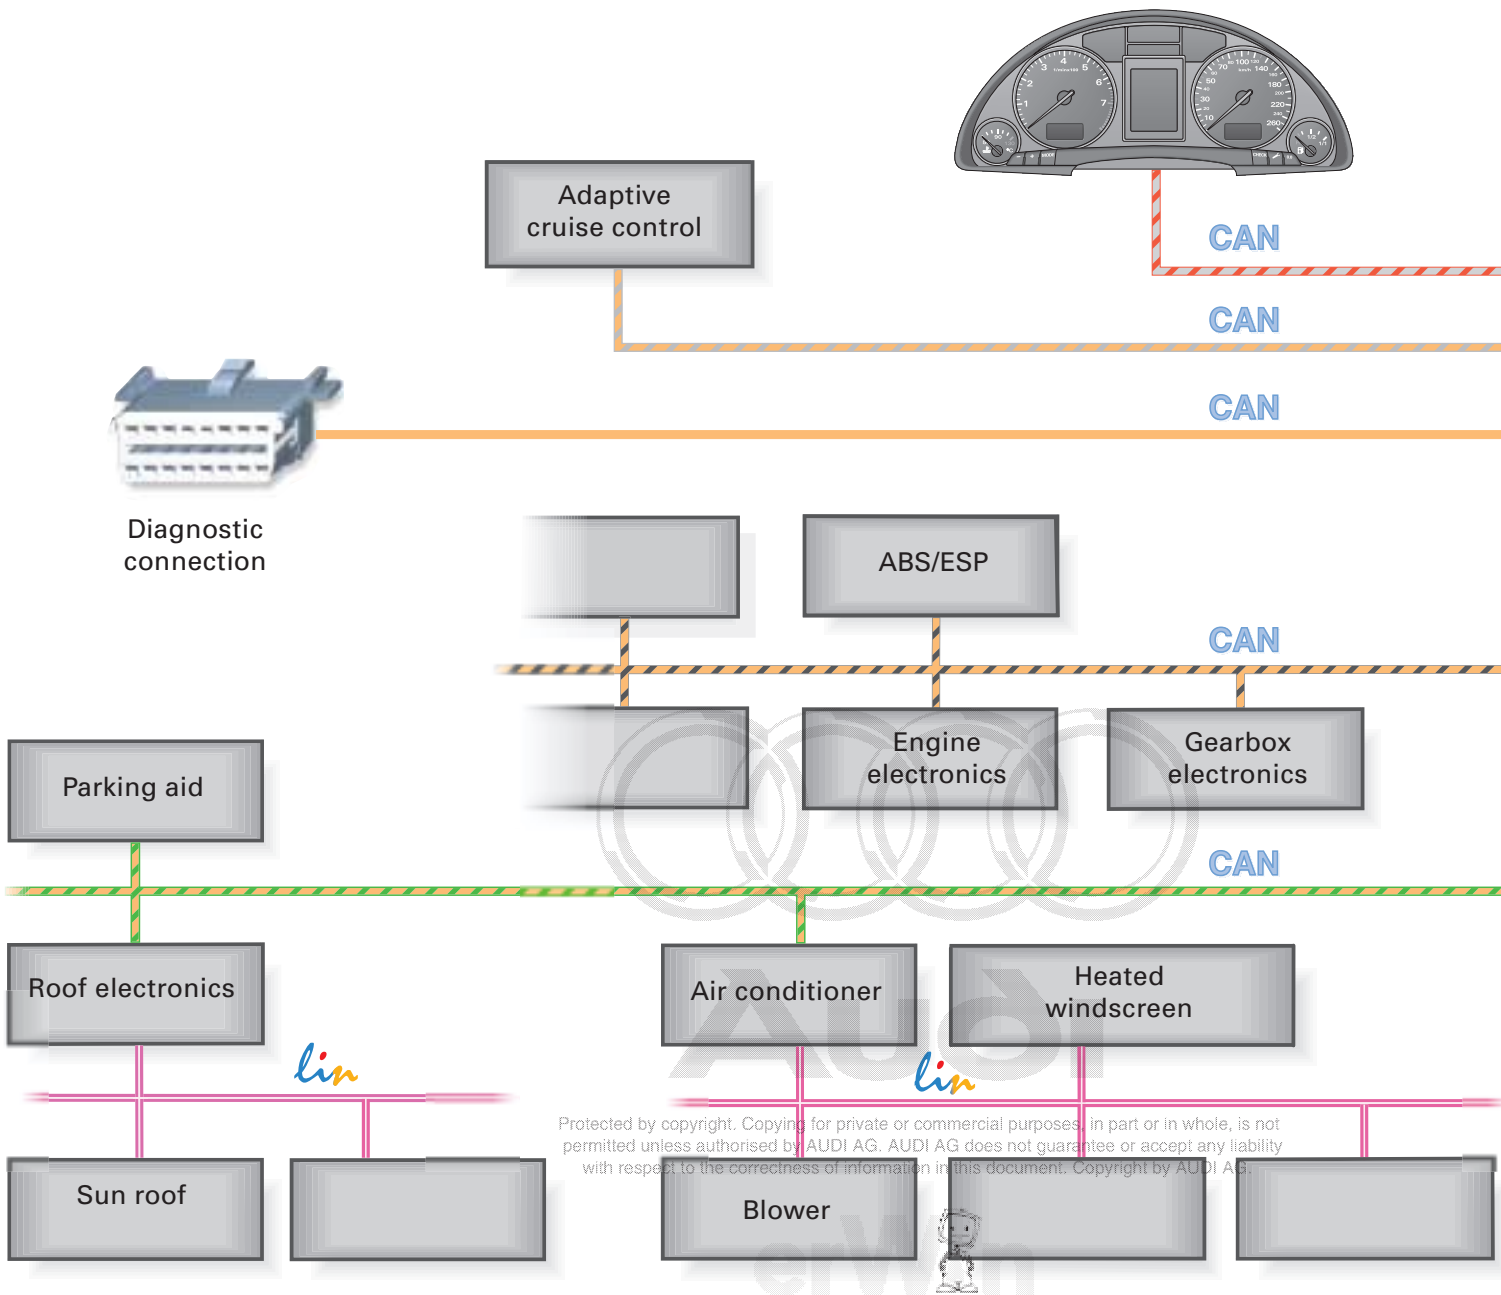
Adaptive cruise control

CAN

CAN

CAN

Diagnostic connection

ABS/ESP

CAN

Engine electronics

Gearbox electronics

Parking aid

CAN

Roof electronics

Air conditioner

Heated windscreen

lin

lin

Protected by copyright. Copying for private or commercial purposes, in part or in whole, is not permitted unless authorised by AUDI AG. AUDI AG does not guarantee or accept any liability with respect to the correctness of information in this document. Copyright by AUDI AG.

Sun roof

Blower